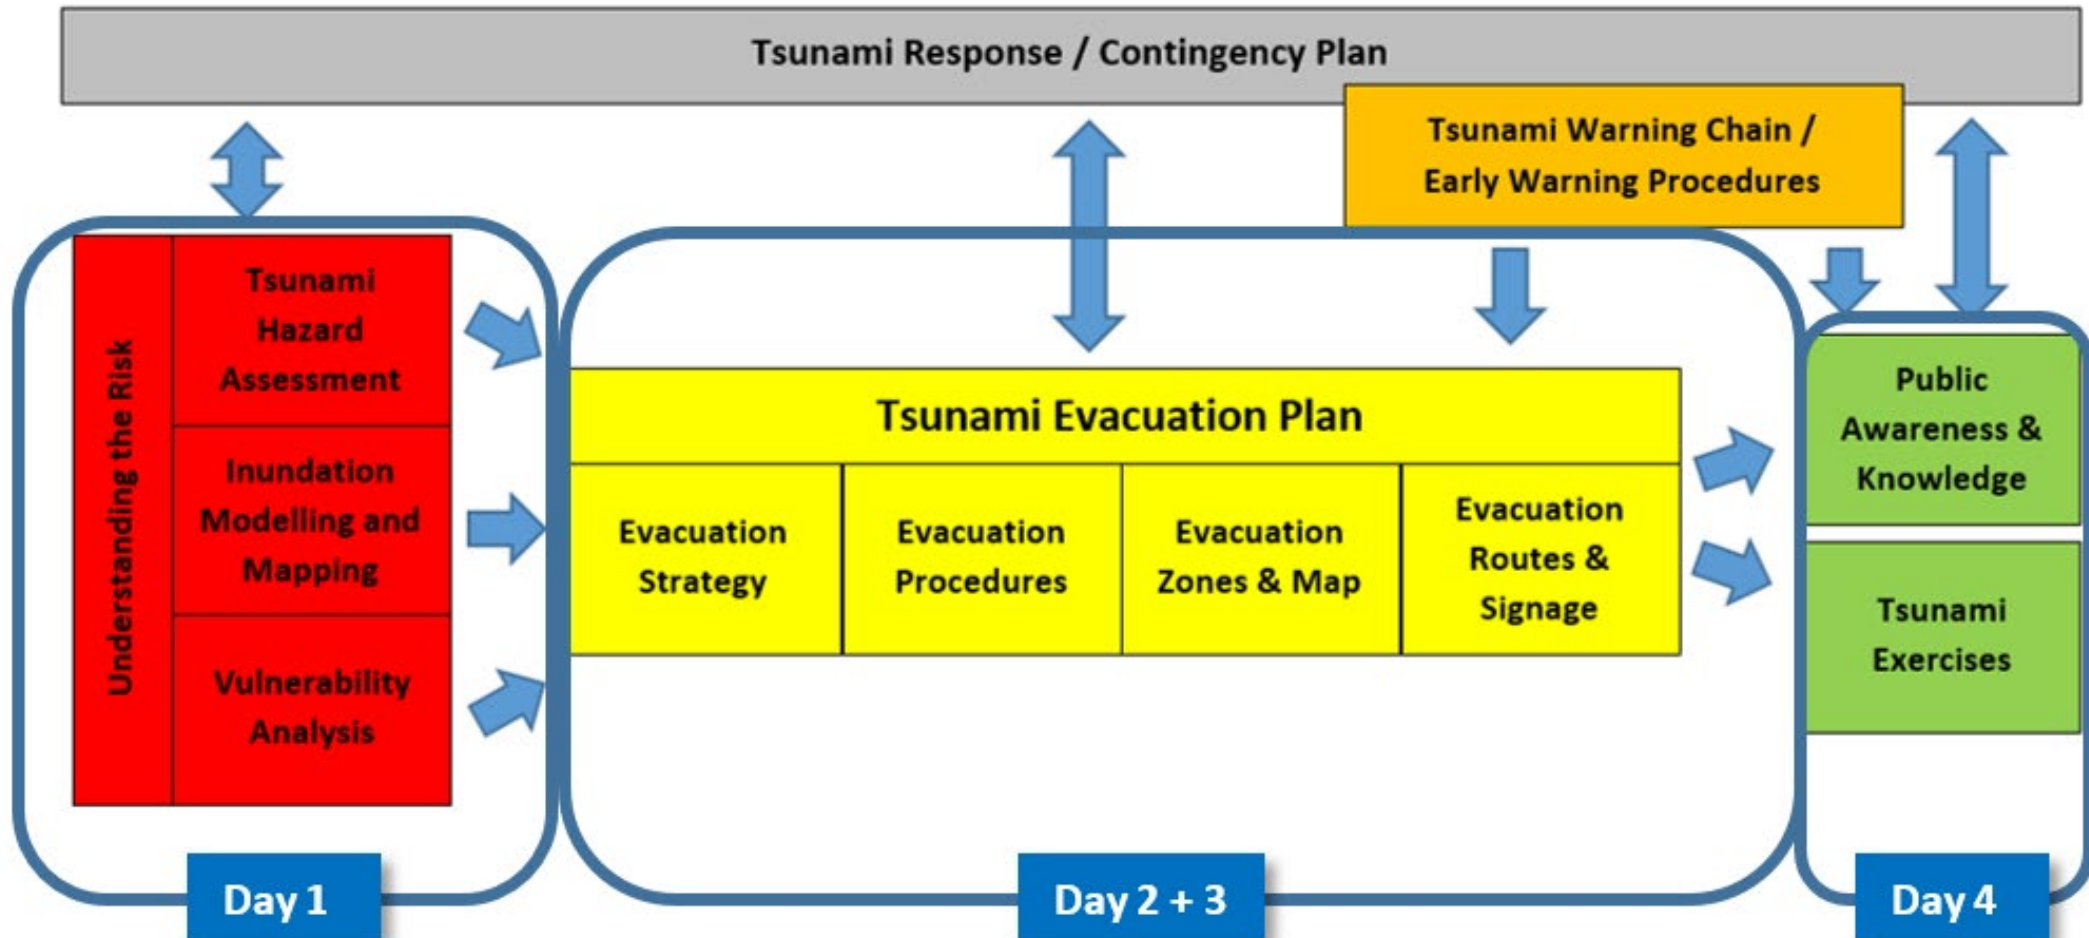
Tsunami Response / Contingency Plan

Tsunami Warning Chain / Early Warning Procedures

Understanding the Risk

Tsunami Hazard Assessment

Inundation Modelling and Mapping

Vulnerability Analysis

Tsunami Evacuation Plan

| Evacuation Strategy | Evacuation Procedures | Evacuation Zones & Map | Evacuation Routes & Signage |
|---|---|---|---|

Public Awareness & Knowledge

Tsunami Exercises

Day 1

Day 2 + 3

Day 4